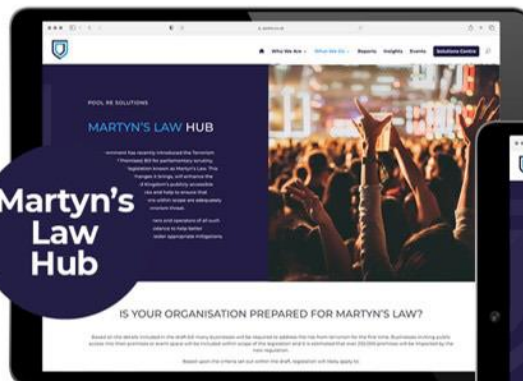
Who We Are
What We Do
Reports
Insights
Events
Solutions Centre

POOL RE SOLUTIONS

MARTYN'S LAW HUB

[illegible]rnment has recently introduced the Terrorism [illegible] Premises) Bill for parliamentary scrutiny. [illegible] legislation known as Martyn's Law. The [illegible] changes it brings, will enhance the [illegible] Kingdom's publicly accessible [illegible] ks and help to ensure that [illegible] ons within scope are adequately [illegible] errorism threat.

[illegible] ners and operators of all such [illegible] idance to help better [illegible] nder appropriate mitigations.

Martyn's Law Hub

IS YOUR ORGANISATION PREPARED FOR MARTYN'S LAW?

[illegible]

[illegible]